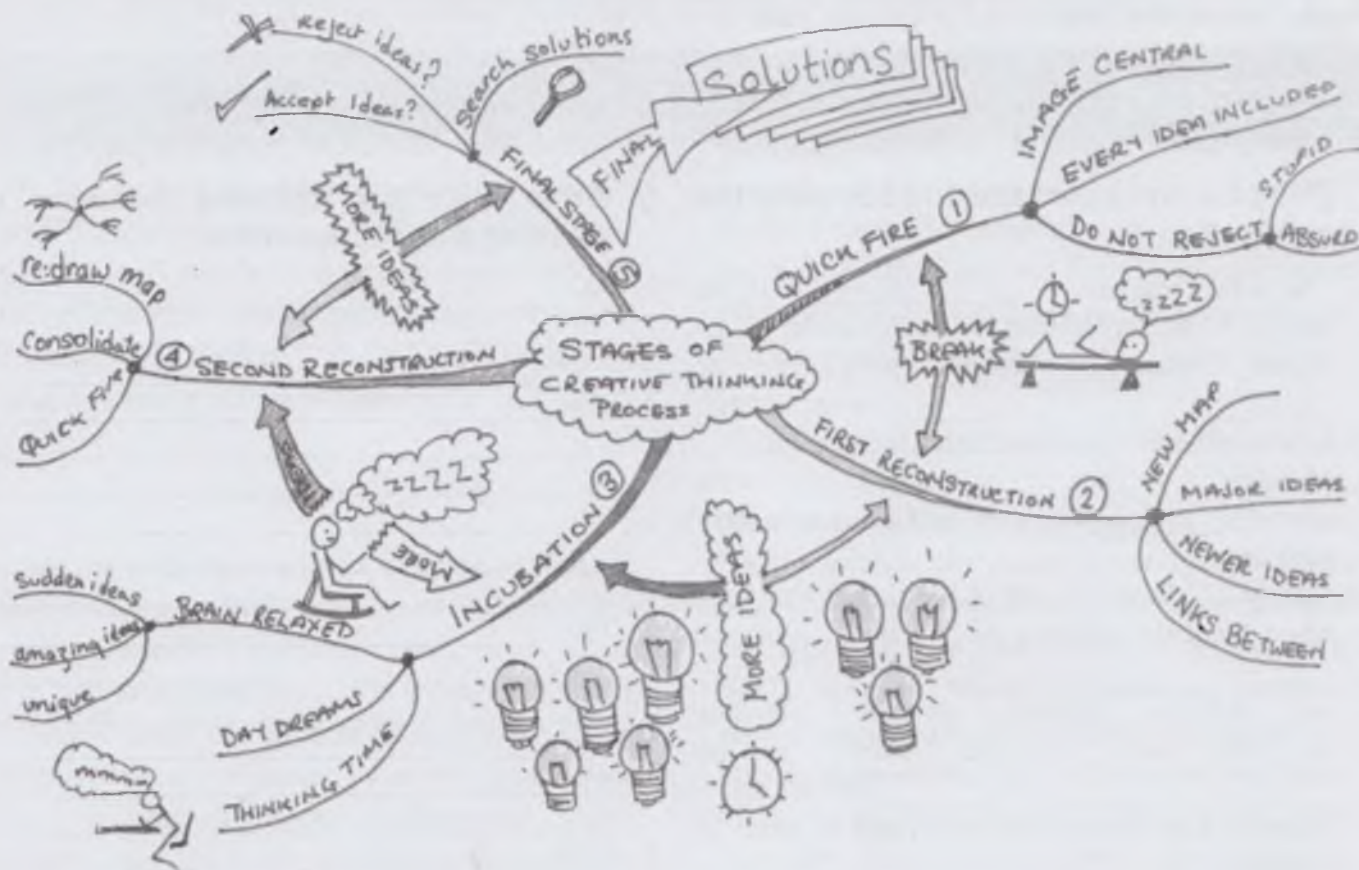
STAGES OF CREATIVE THINKING PROCESS

QUICK FIRE ①
IMAGE CENTRAL
EVERY IDEA INCLUDED
DO NOT REJECT
STUPID
ABSURD

BREAK
zzzZ

FIRST RECONSTRUCTION ②
NEW MAP
MAJOR IDEAS
NEWER IDEAS
LINKS BETWEEN

MORE IDEAS

INCUBATION ③
BRAIN RELAXED
sudden ideas
amazing ideas
unique
DAY DREAMS
THINKING TIME
mmmm

zzzZ
MORE
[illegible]

④ SECOND RECONSTRUCTION
re-draw map
Consolidate
QUICK FIRE

MORE IDEAS

FINAL STAGE ⑤
Search solutions
Reject ideas?
Accept Ideas?
FINAL
Solutions